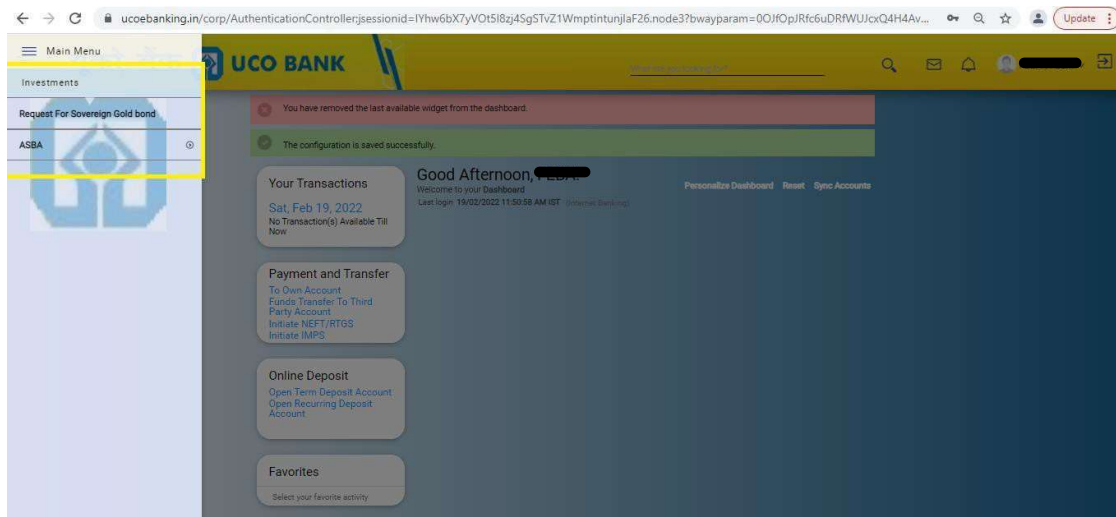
ucoebanking.in/corp/AuthenticationController;jsessionid=IYhw6bX7yVOt5l8zj4SgSTvZ1WmptintunjlaF26.node3?bwayparam=0OJfOpJRfc6uDRfWUJcxQ4H4Av...

Update

Main Menu

Investments

Request For Sovereign Gold bond

ASBA

UCO BANK

What are you looking for?

You have removed the last available widget from the dashboard.

The configuration is saved successfully.

Your Transactions

Sat, Feb 19, 2022

No Transaction(s) Available Till Now

Good Afternoon, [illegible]

Welcome to your Dashboard

Last login 19/02/2022 11:50:58 AM IST (Internet Banking)

Personalize Dashboard Reset Sync Accounts

Payment and Transfer

To Own Account

Funds Transfer To Third Party Account

Initiate NEFT/RTGS

Initiate IMPS

Online Deposit

Open Term Deposit Account

Open Recurring Deposit Account

Favorites

Select your favorite activity